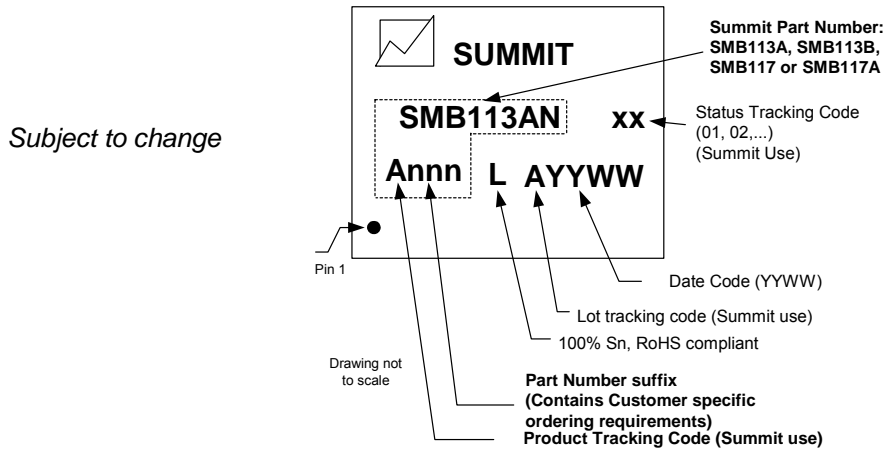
Subject to change

SUMMIT

Summit Part Number: SMB113A, SMB113B, SMB117 or SMB117A

SMB113AN

xx

Status Tracking Code (01, 02,...) (Summit Use)

Annn

L

AYYWW

Pin 1

Date Code (YYWW)

Lot tracking code (Summit use)

100% Sn, RoHS compliant

Drawing not to scale

Part Number suffix (Contains Customer specific ordering requirements)

Product Tracking Code (Summit use)